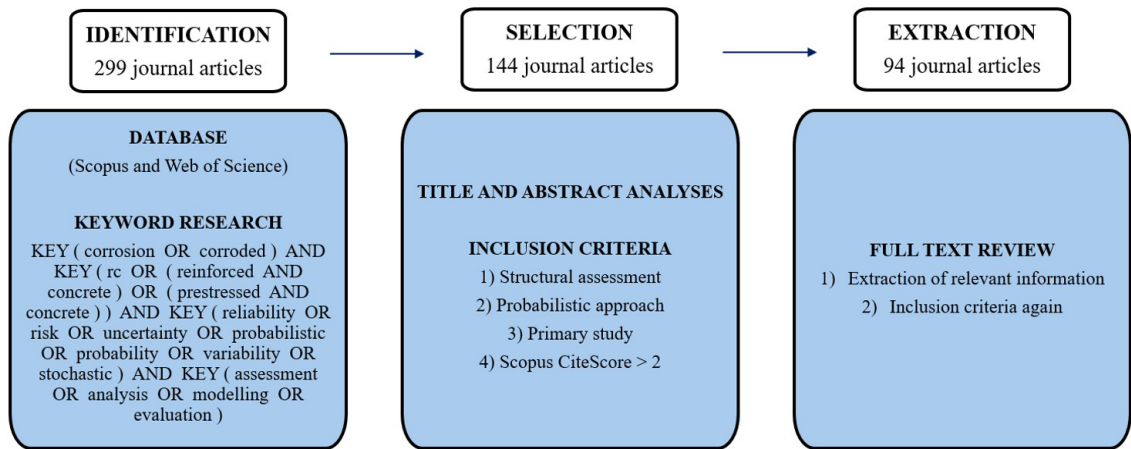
IDENTIFICATION
299 journal articles

SELECTION
144 journal articles

EXTRACTION
94 journal articles

DATABASE
(Scopus and Web of Science)

KEYWORD RESEARCH
KEY ( corrosion OR corroded ) AND KEY ( rc OR ( reinforced AND concrete ) OR ( prestressed AND concrete ) ) AND KEY ( reliability OR risk OR uncertainty OR probabilistic OR probability OR variability OR stochastic ) AND KEY ( assessment OR analysis OR modelling OR evaluation )

TITLE AND ABSTRACT ANALYSES

INCLUSION CRITERIA
1) Structural assessment
2) Probabilistic approach
3) Primary study
4) Scopus CiteScore > 2

FULL TEXT REVIEW
1) Extraction of relevant information
2) Inclusion criteria again